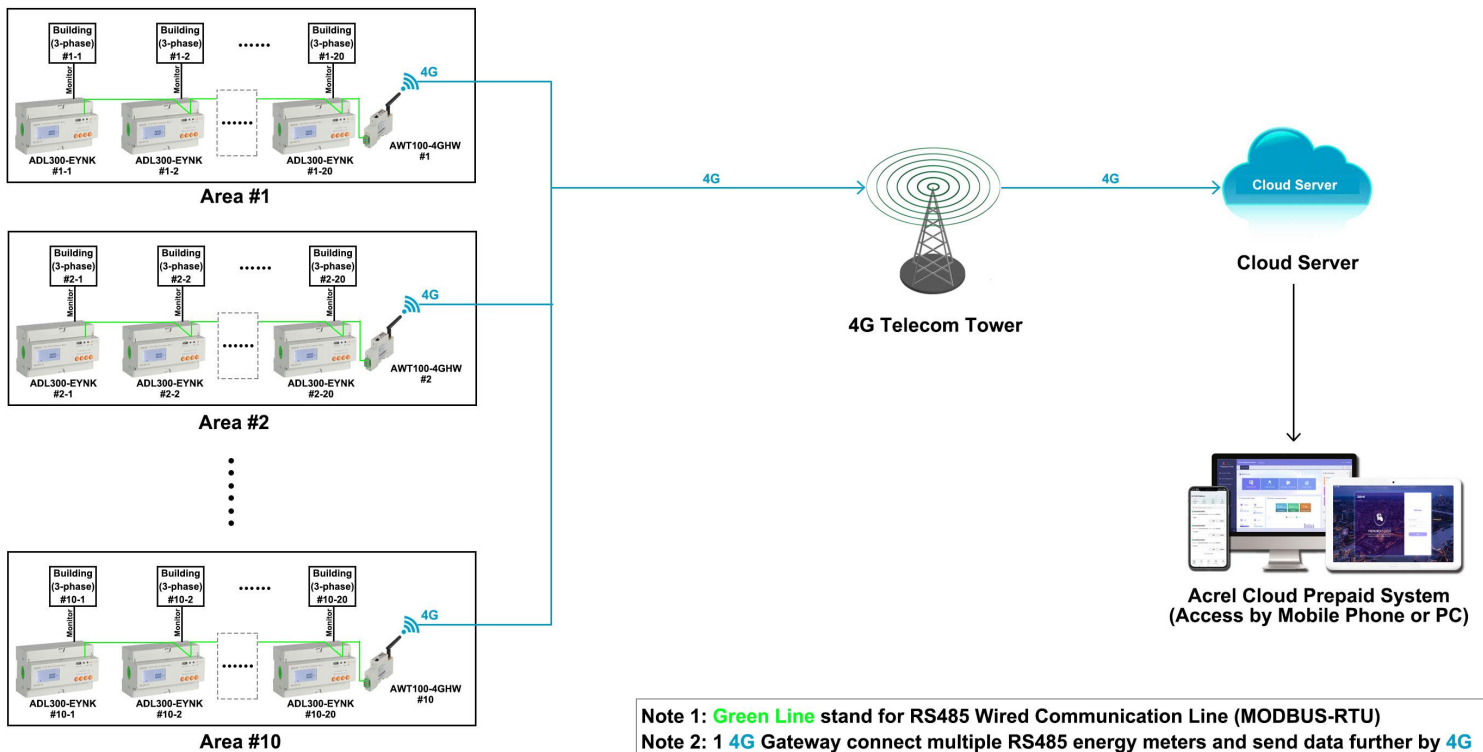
Building (3-phase) #1-1

Building (3-phase) #1-2

......

Building (3-phase) #1-20

Monitor

Monitor

Monitor

4G

ADL300-EYNK #1-1

ADL300-EYNK #1-2

......

ADL300-EYNK #1-20

AWT100-4GHW #1

Area #1

Building (3-phase) #2-1

Building (3-phase) #2-2

......

Building (3-phase) #2-20

Monitor

Monitor

Monitor

4G

ADL300-EYNK #2-1

ADL300-EYNK #2-2

......

ADL300-EYNK #2-20

AWT100-4GHW #2

Area #2

Building (3-phase) #10-1

Building (3-phase) #10-2

......

Building (3-phase) #10-20

Monitor

Monitor

Monitor

4G

ADL300-EYNK #10-1

ADL300-EYNK #10-2

......

ADL300-EYNK #10-20

AWT100-4GHW #10

Area #10

4G

4G Telecom Tower

4G

Cloud Server

Cloud Server

Acrel Cloud Prepaid System (Access by Mobile Phone or PC)

Note 1: Green Line stand for RS485 Wired Communication Line (MODBUS-RTU)
Note 2: 1 4G Gateway connect multiple RS485 energy meters and send data further by 4G